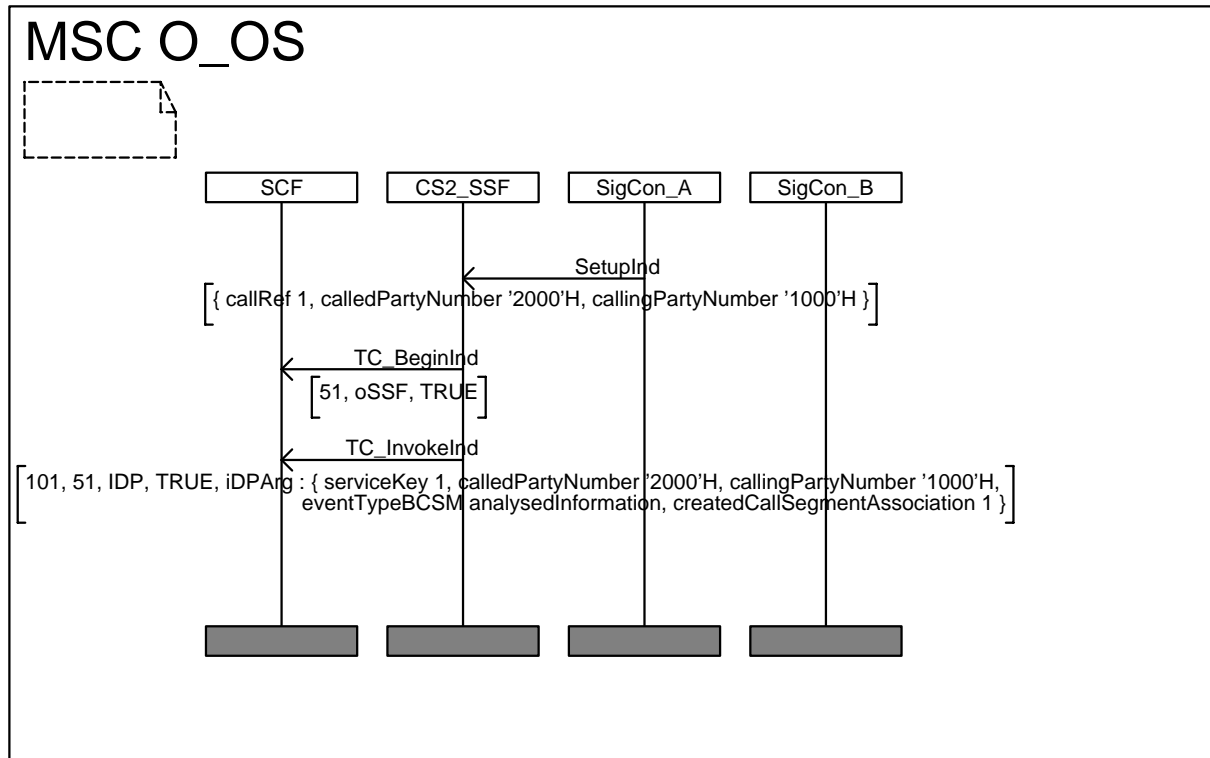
MSC O_OS

SCF

CS2_SSF

SigCon_A

SigCon_B

SetupInd

{ callRef 1, calledPartyNumber '2000'H, callingPartyNumber '1000'H }

TC_BeginInd

51, oSSF, TRUE

TC_InvokeInd

101, 51, IDP, TRUE, iDPArg : { serviceKey 1, calledPartyNumber '2000'H, callingPartyNumber '1000'H, eventTypeBCSM analysedInformation, createdCallSegmentAssociation 1 }